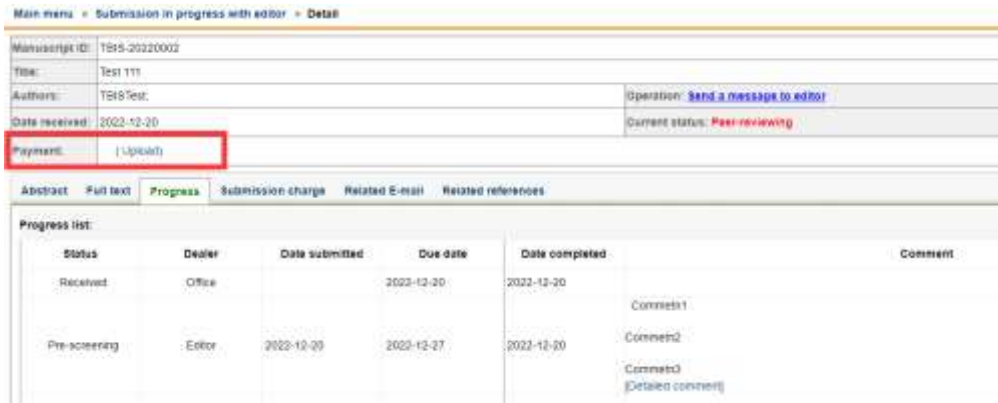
Main menu » Submission in progress with editor » Detail

| | | |
|---|---|---|
| Manuscript ID: | TBIS-20220002 | |
| Title: | Test 111 | |
| Authors: | TBISTest; | Operation: Send a message to editor |
| Date received: | 2022-12-20 | Current status: Peer-reviewing |
| Payment: | [ Upload] | |

Abstract Full text Progress Submission charge Related E-mail Related references

Progress list:

| Status | Dealer | Date submitted | Due date | Date completed | Comment |
|---|---|---|---|---|---|
| Received | Office | | 2022-12-20 | 2022-12-20 | |
| Pre-screening | Editor | 2022-12-20 | 2022-12-27 | 2022-12-20 | Comments1 Comments2 Comments3 [Detailed comment] |